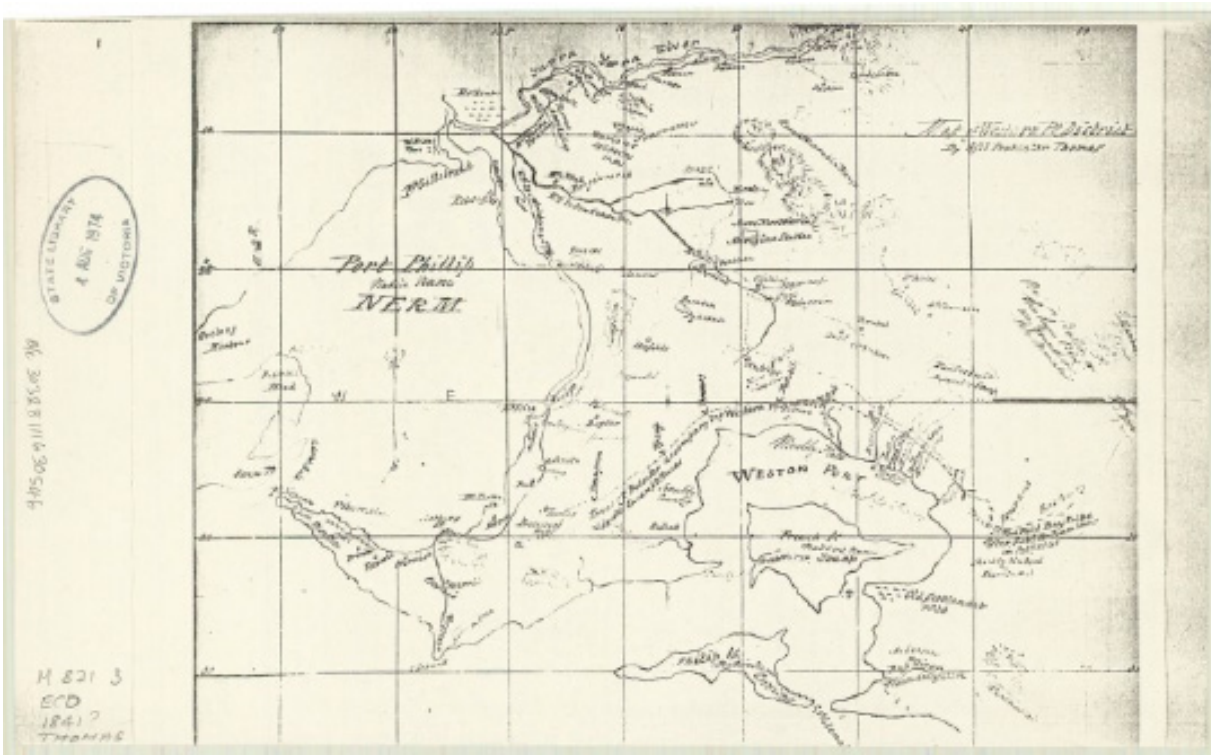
1

STATE LIBRARY
4 NOV 1974
OF VICTORIA

9450699118358 96

H 821 3
ECD
1841?
THOMAS

Yarra Yarra River

Map of Western Pt. District
By Will Protector Thomas

Port Phillip
Native Name
NERM

WESTON PORT

French Id
Native name
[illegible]

W
E

Phillip Id